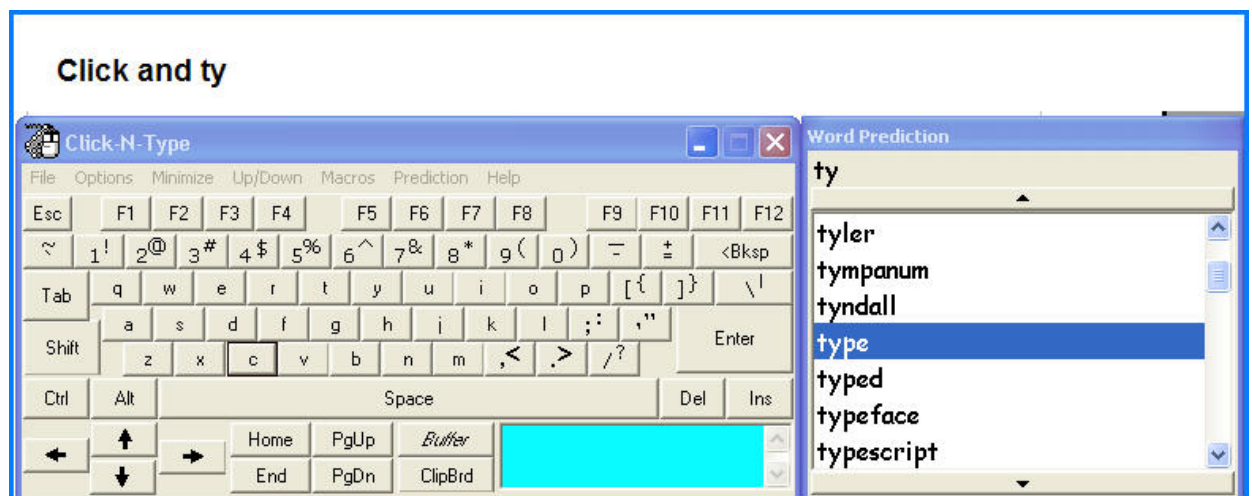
Click and ty

Click-N-Type

File Options Minimize Up/Down Macros Prediction Help

Esc F1 F2 F3 F4 F5 F6 F7 F8 F9 F10 F11 F12

~ 1! 2@ 3# 4$ 5% 6^ 7& 8* 9( 0) - = + <Bksp

Tab q w e r t y u i o p [{ ]} \|

Shift a s d f g h j k l ;: '" Enter

z x c v b n m ,< .> /?

Ctrl Alt Space Del Ins

Home PgUp Buffer

End PgDn ClipBrd

Word Prediction

ty

tyler
tympanum
tyndall
type
typed
typeface
typescript